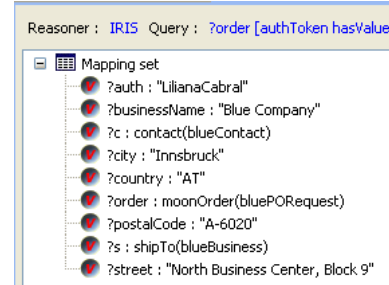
Reasoner : IRIS Query : ?order [authToken hasValue

Mapping set
?auth : "LilianaCabral"
?businessName : "Blue Company"
?c : contact(blueContact)
?city : "Innsbruck"
?country : "AT"
?order : moonOrder(bluePORequest)
?postalCode : "A-6020"
?s : shipTo(blueBusiness)
?street : "North Business Center, Block 9"